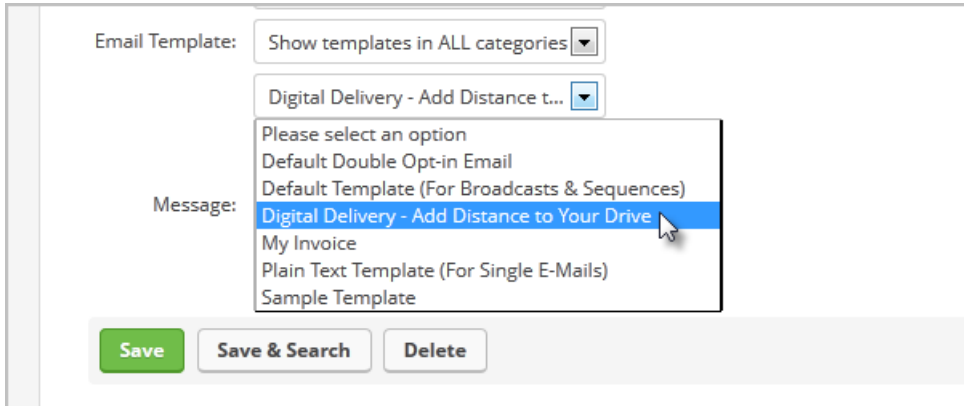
Email Template:

Show templates in ALL categories

Digital Delivery - Add Distance t...

Please select an option
Default Double Opt-in Email
Default Template (For Broadcasts & Sequences)
Digital Delivery - Add Distance to Your Drive
My Invoice
Plain Text Template (For Single E-Mails)
Sample Template

Message:

Save
Save & Search
Delete